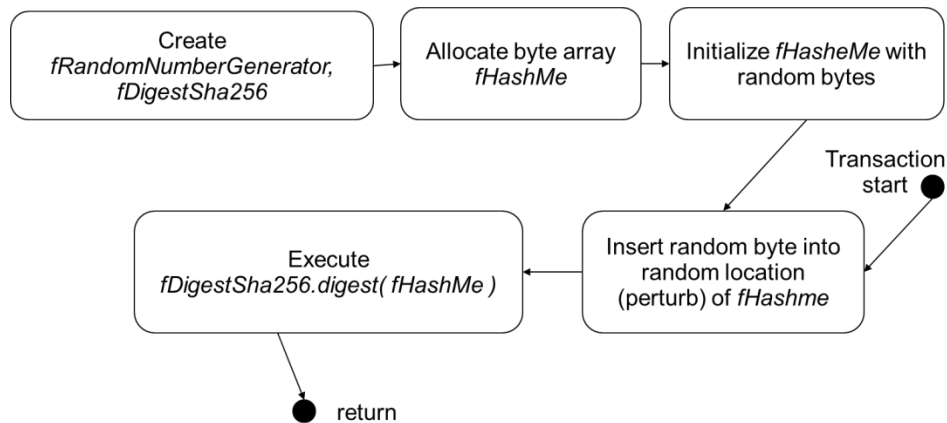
Create
fRandomNumberGenerator,
fDigestSha256

Allocate byte array
fHashMe

Initialize fHasheMe with random bytes

Transaction start

Insert random byte into random location (perturb) of fHashme

Execute
fDigestSha256.digest( fHashMe )

return